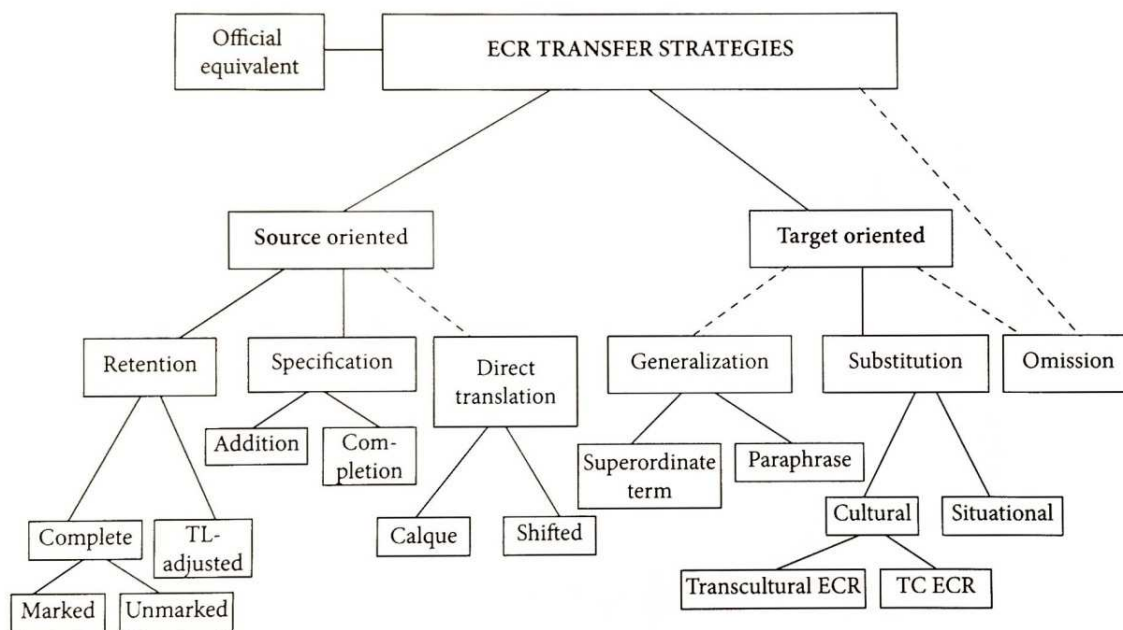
Official equivalent

ECR TRANSFER STRATEGIES

Source oriented

Target oriented

Retention

Specification

Direct translation

Generalization

Substitution

Omission

Addition

Completion

Superordinate term

Paraphrase

Complete

TL-adjusted

Calque

Shifted

Cultural

Situational

Marked

Unmarked

Transcultural ECR

TC ECR